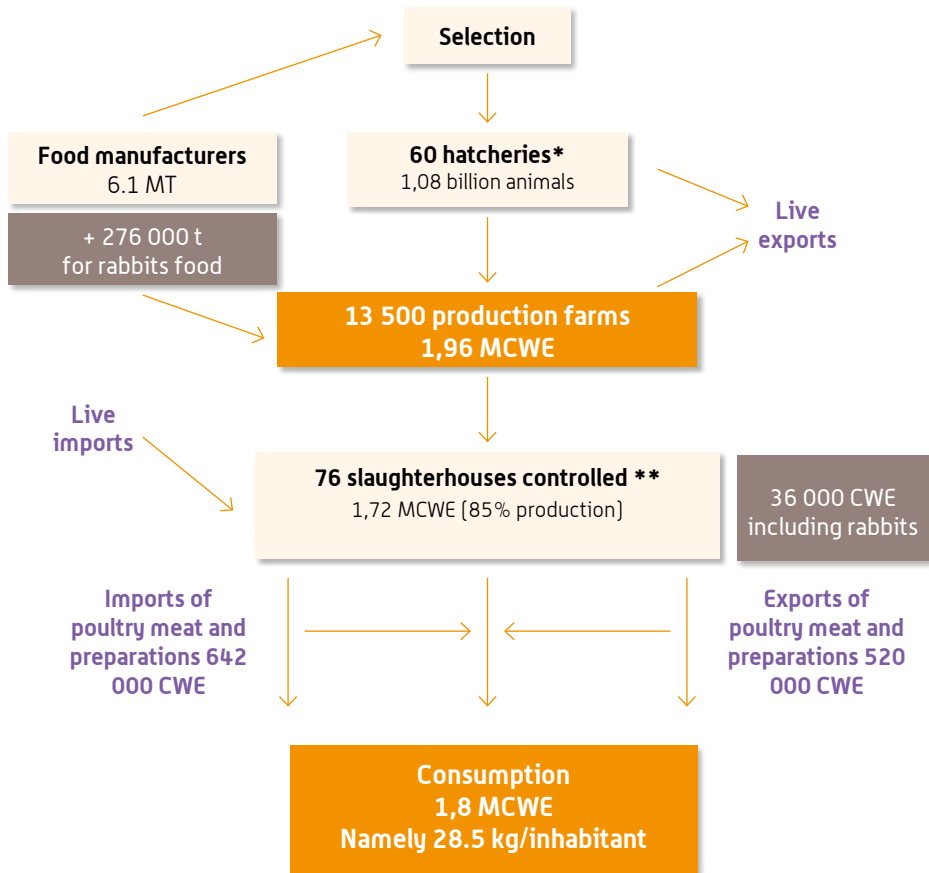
Selection

Food manufacturers
6.1 MT

+ 276 000 t
for rabbits food

60 hatcheries*
1,08 billion animals

Live
exports

13 500 production farms
1,96 MCWE

Live
imports

76 slaughterhouses controlled **
1,72 MCWE (85% production)

36 000 CWE
including rabbits

Imports of
poultry meat and
preparations 642
000 CWE

Exports of
poultry meat and
preparations 520
000 CWE

Consumption
1,8 MCWE
Namely 28.5 kg/inhabitant